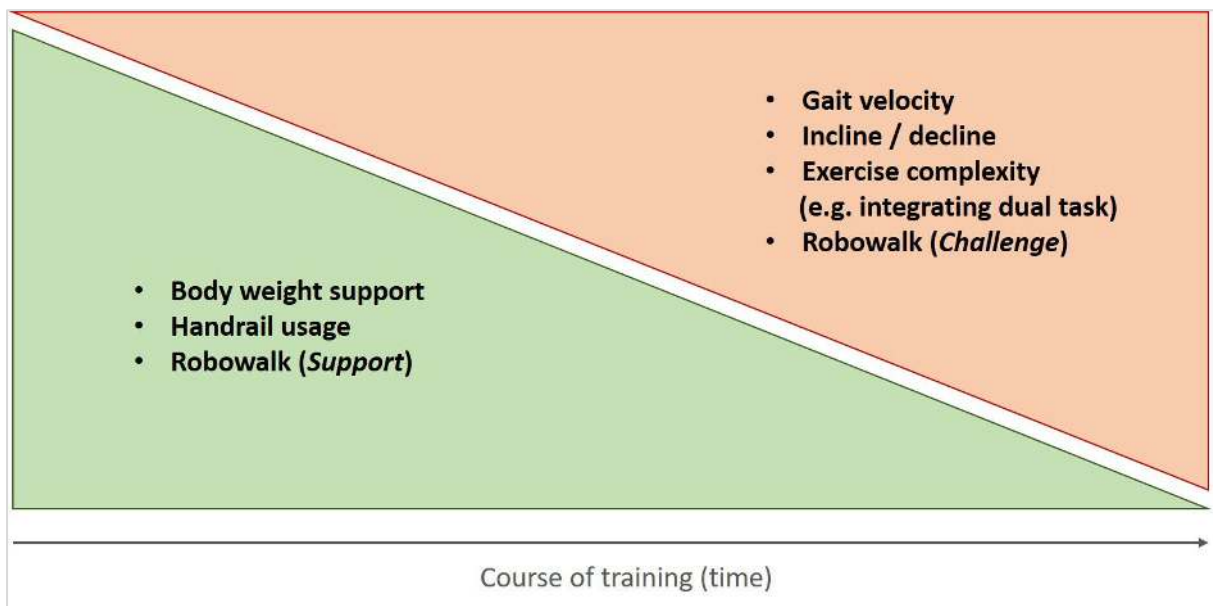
- Gait velocity
- Incline / decline
- Exercise complexity (e.g. integrating dual task)
- Robowalk (*Challenge*)

- Body weight support
- Handrail usage
- Robowalk (*Support*)

Course of training (time)